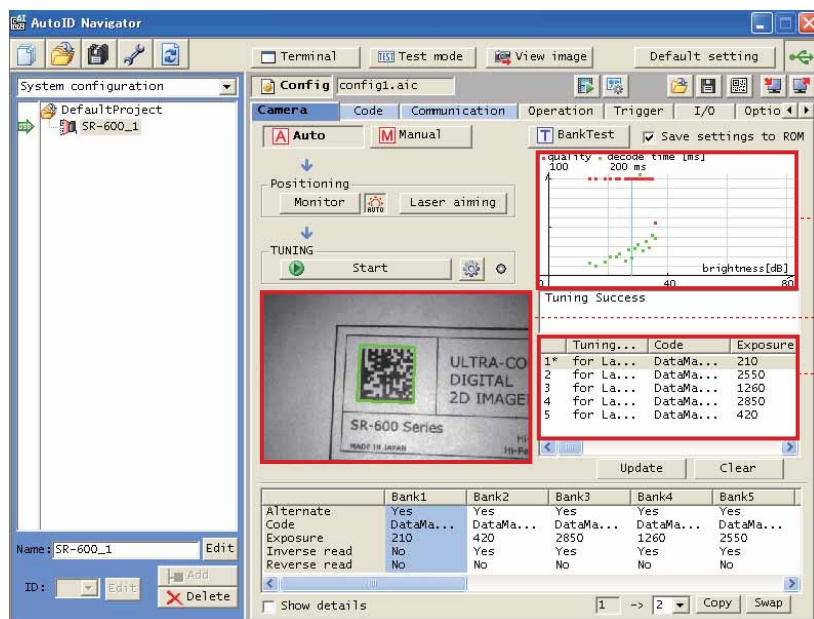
AutoID Navigator

System configuration

DefaultProject
SR-600_1

Terminal
Test mode
View image
Default setting

Config config1.aic

Camera | Code | Communication | Operation | Trigger | I/O | Optio

A Auto
M Manual
T BankTest
Save settings to ROM

Positioning
Monitor
AUTO
Laser aiming

TUNING
Start

quality · decode time [ms]
100 200 ms
brightness[dB]
0 40 80

Tuning Success

ULTRA-CO
DIGITAL
2D IMAGE
SR-600 Series
MADE IN JAPAN

| | Tuning... | Code | Exposure |
|---|---|---|---|
| 1* | for La... | DataMa... | 210 |
| 2 | for La... | DataMa... | 2550 |
| 3 | for La... | DataMa... | 1260 |
| 4 | for La... | DataMa... | 2850 |
| 5 | for La... | DataMa... | 420 |

Update
Clear

| | Bank1 | Bank2 | Bank3 | Bank4 | Bank5 |
|---|---|---|---|---|---|
| Alternate | Yes | Yes | Yes | Yes | Yes |
| Code | DataMa... | DataMa... | DataMa... | DataMa... | DataMa... |
| Exposure | 210 | 420 | 2850 | 1260 | 2550 |
| Inverse read | No | Yes | Yes | Yes | Yes |
| Reverse read | No | No | No | No | No |

Name: SR-600_1
Edit
ID:
Edit
Add
Delete

Show details
1 -> 2
Copy
Swap